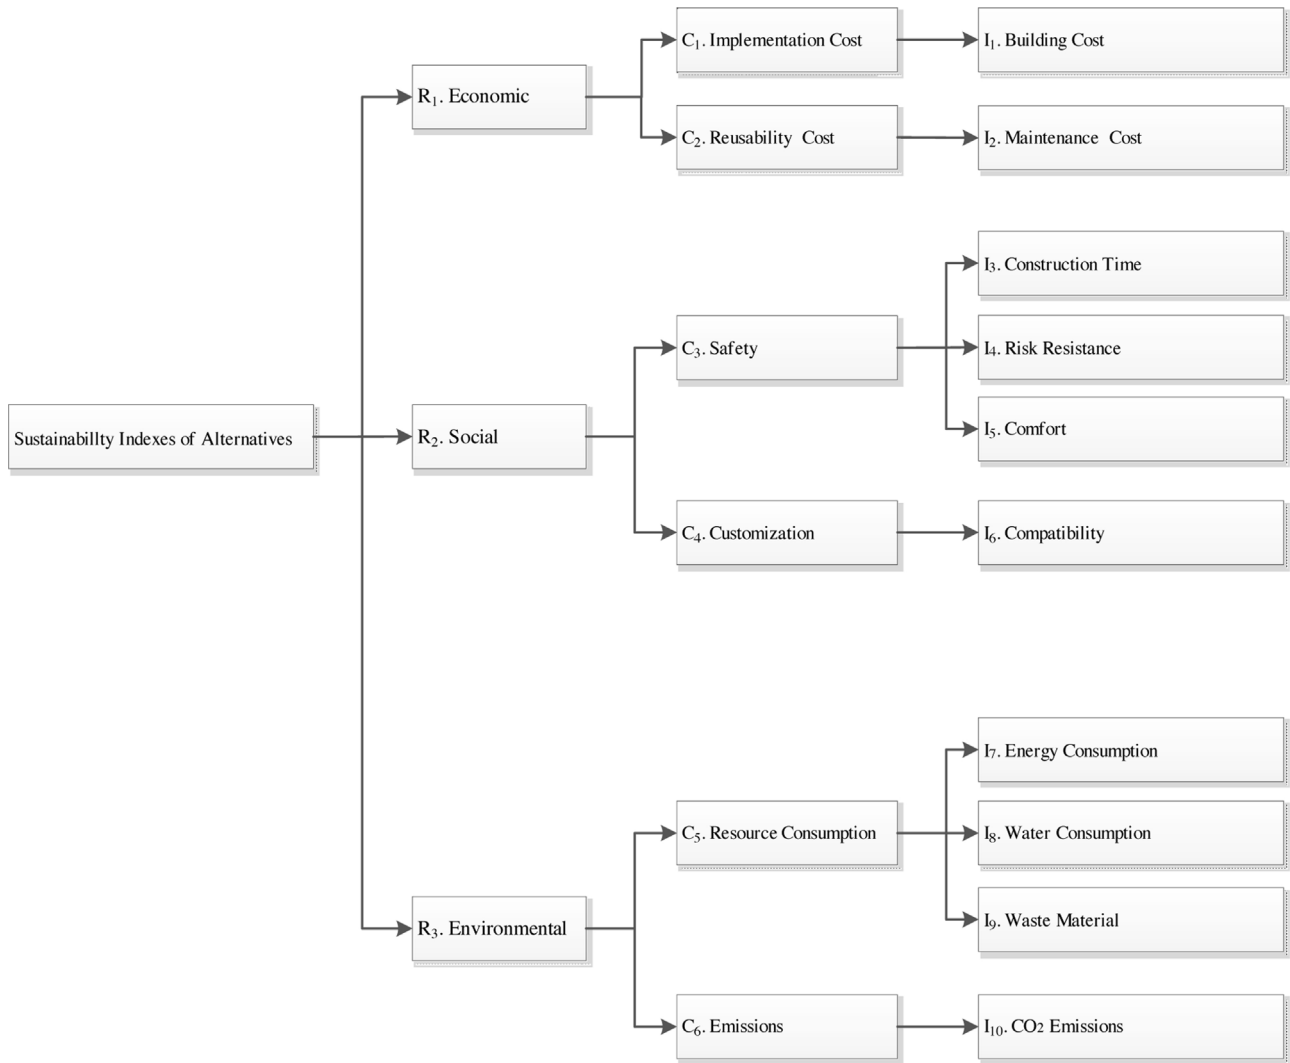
Sustainabillty Indexes of Alternatives

$R_1$. Economic

$R_2$. Social

$R_3$. Environmental

$C_1$. Implementation Cost

$C_2$. Reusability Cost

$C_3$. Safety

$C_4$. Customization

$C_5$. Resource Consumption

$C_6$. Emissions

$I_1$. Building Cost

$I_2$. Maintenance Cost

$I_3$. Construction Time

$I_4$. Risk Resistance

$I_5$. Comfort

$I_6$. Compatibility

$I_7$. Energy Consumption

$I_8$. Water Consumption

$I_9$. Waste Material

$I_{10}$. $CO_2$ Emissions